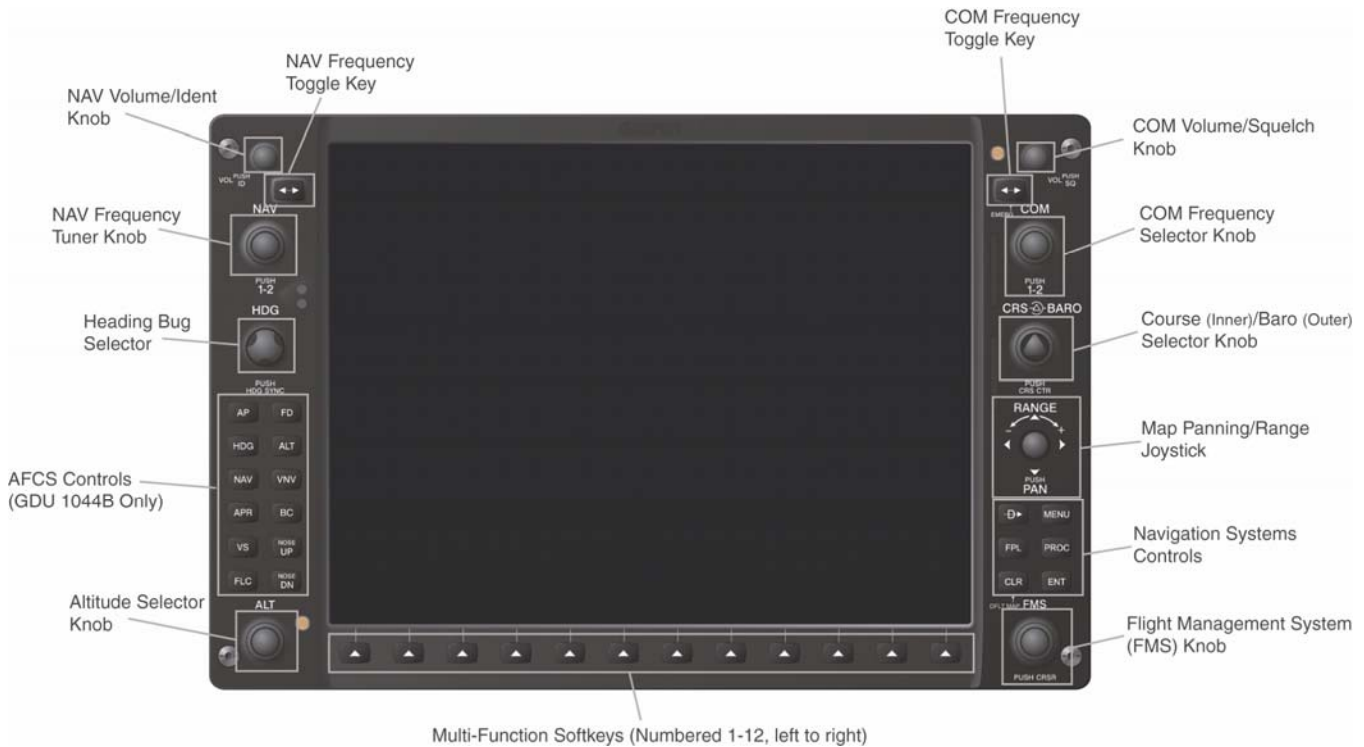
NAV Volume/Ident Knob

NAV Frequency Toggle Key

COM Frequency Toggle Key

COM Volume/Squelch Knob

VOL PUSH ID

VOL PUSH SQ

NAV Frequency Tuner Knob

NAV

PUSH 1-2

EMERG

COM

PUSH 1-2

COM Frequency Selector Knob

Heading Bug Selector

HDG

PUSH HDG SYNC

CRS BARO

PUSH CRS CTR

Course (Inner)/Baro (Outer) Selector Knob

RANGE

PUSH PAN

Map Panning/Range Joystick

AFCS Controls (GDU 1044B Only)

AP FD
HDG ALT
NAV VNV
APR BC
VS NOSE UP
FLC NOSE DN

MENU
FPL PROC
CLR ENT

Navigation Systems Controls

Altitude Selector Knob

ALT

DFLT MAP FMS

PUSH CRSR

Flight Management System (FMS) Knob

Multi-Function Softkeys (Numbered 1-12, left to right)